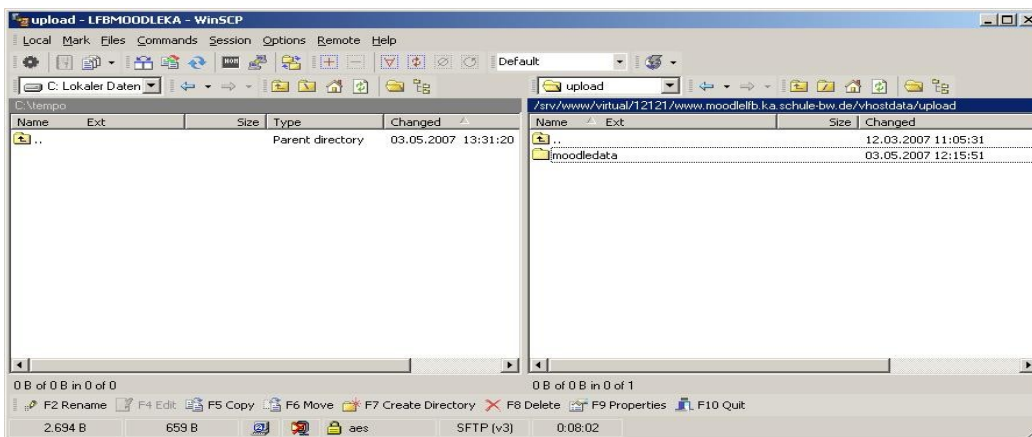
upload - LFBMOODLEKA - WinSCP

Local Mark Files Commands Session Options Remote Help

Default

C: Lokaler Daten

C:\tempo

| Name | Ext | Size | Type | Changed |
|---|---|---|---|---|
| .. | | | Parent directory | 03.05.2007 13:31:20 |

0 B of 0 B in 0 of 0

upload

/srv/www/virtual/12121/www.moodlelfb.ka.schule-bw.de/vhostdata/upload

| Name | Ext | Size | Changed |
|---|---|---|---|
| .. | | | 12.03.2007 11:05:31 |
| moodledata | | | 03.05.2007 12:15:51 |

0 B of 0 B in 0 of 1

F2 Rename F4 Edit F5 Copy F6 Move F7 Create Directory F8 Delete F9 Properties F10 Quit

2.694 B 659 B aes SFTP (v3) 0:08:02